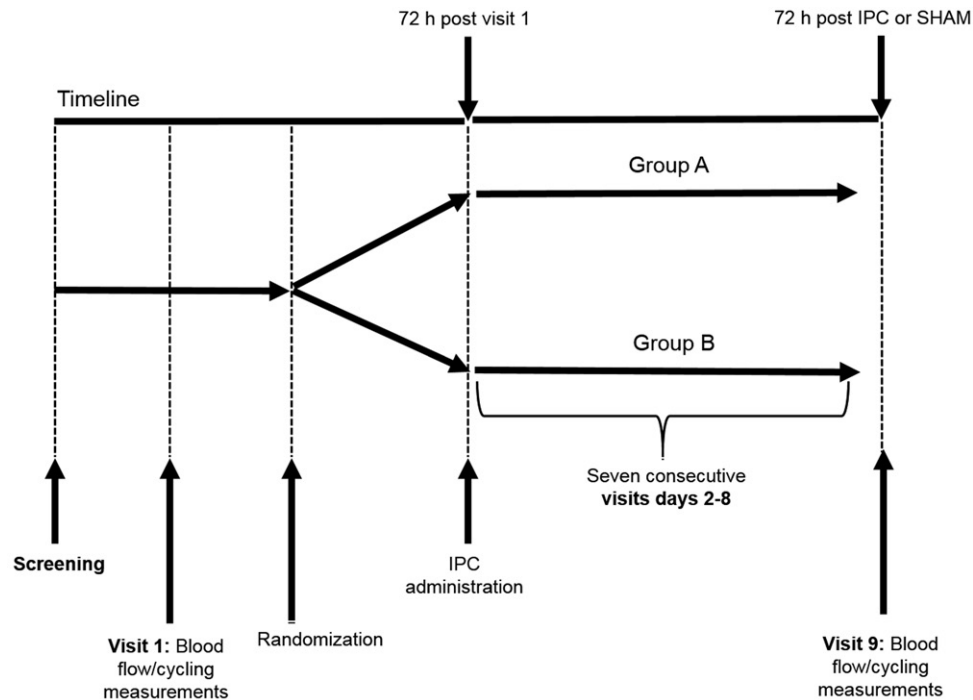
72 h post visit 1

72 h post IPC or SHAM

Timeline

Group A

Group B

Seven consecutive **visits days 2-8**

**Screening**

**Visit 1:** Blood flow/cycling measurements

Randomization

IPC administration

**Visit 9:** Blood flow/cycling measurements